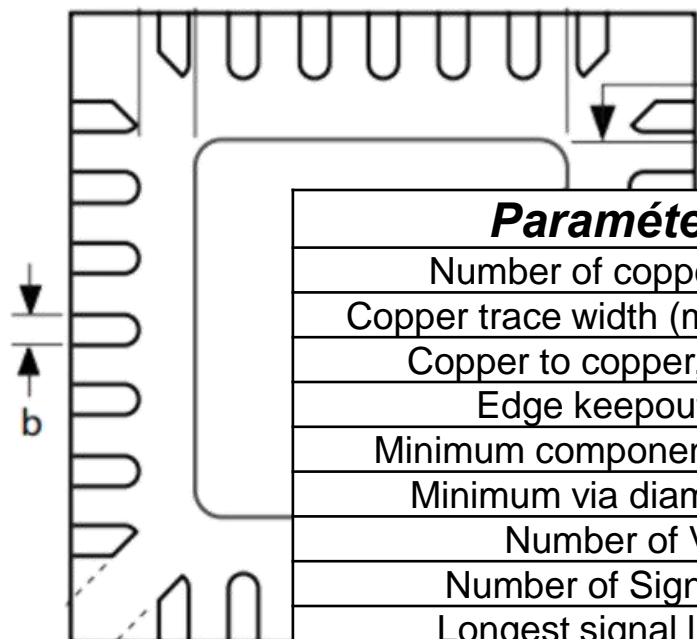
b

| Paraméte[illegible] |
|---|
| Number of coppe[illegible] |
| Copper trace width (m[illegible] |
| Copper to copper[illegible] |
| Edge keepou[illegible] |
| Minimum componen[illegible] |
| Minimum via diam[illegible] |
| Number of V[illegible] |
| Number of Sign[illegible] |
| Longest signal l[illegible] |